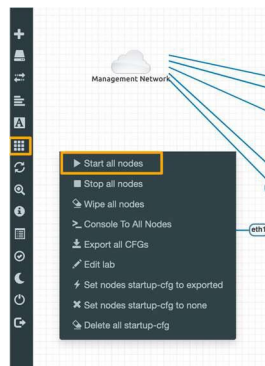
Management Network

▶ Start all nodes
■ Stop all nodes
Wipe all nodes
>_ Console To All Nodes
Export all CFGs
Edit lab
Set nodes startup-cfg to exported
✖ Set nodes startup-cfg to none
Delete all startup-cfg

eth1